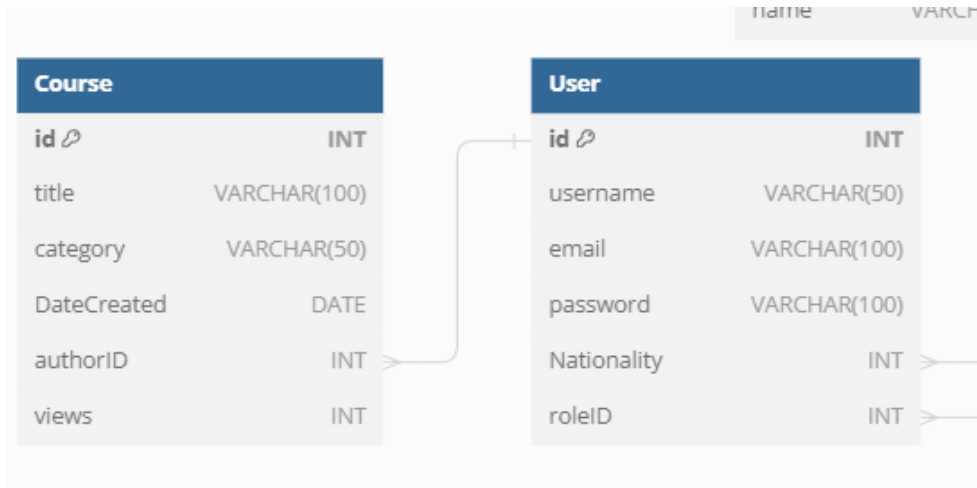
name VARC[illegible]

| Course | |
|---|---|
| id | INT |
| title | VARCHAR(100) |
| category | VARCHAR(50) |
| DateCreated | DATE |
| authorID | INT |
| views | INT |

| User | |
|---|---|
| id | INT |
| username | VARCHAR(50) |
| email | VARCHAR(100) |
| password | VARCHAR(100) |
| Nationality | INT |
| roleID | INT |